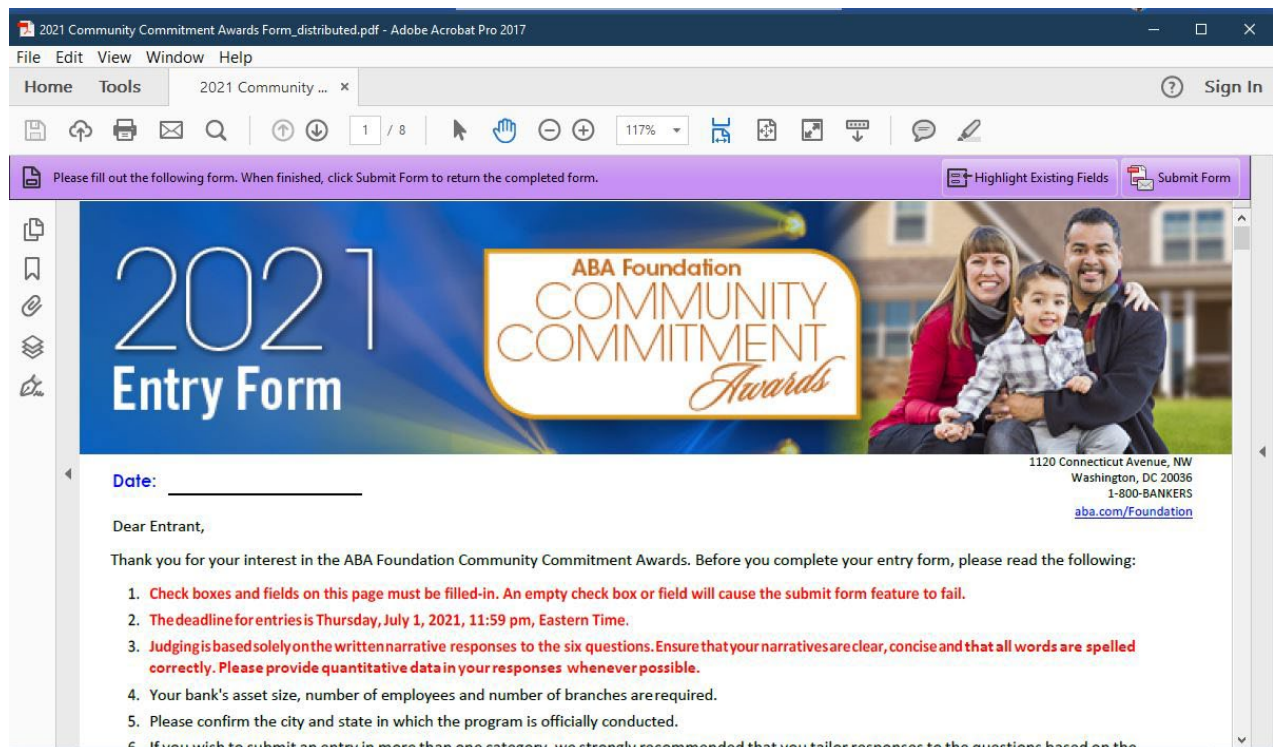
2021 Community Commitment Awards Form_distributed.pdf - Adobe Acrobat Pro 2017

File Edit View Window Help

Home Tools 2021 Community ... ×

? Sign In

1 / 8

117%

Please fill out the following form. When finished, click Submit Form to return the completed form.

Highlight Existing Fields

Submit Form

2021 Entry Form

ABA Foundation COMMUNITY COMMITMENT Awards

Date:

1120 Connecticut Avenue, NW
Washington, DC 20036
1-800-BANKERS
aba.com/Foundation

Dear Entrant,

Thank you for your interest in the ABA Foundation Community Commitment Awards. Before you complete your entry form, please read the following:

1. Check boxes and fields on this page must be filled-in. An empty check box or field will cause the submit form feature to fail.
2. The deadline for entries is Thursday, July 1, 2021, 11:59 pm, Eastern Time.
3. Judging is based solely on the written narrative responses to the six questions. Ensure that your narratives are clear, concise and that all words are spelled correctly. Please provide quantitative data in your responses whenever possible.
4. Your bank's asset size, number of employees and number of branches are required.
5. Please confirm the city and state in which the program is officially conducted.
6. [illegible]